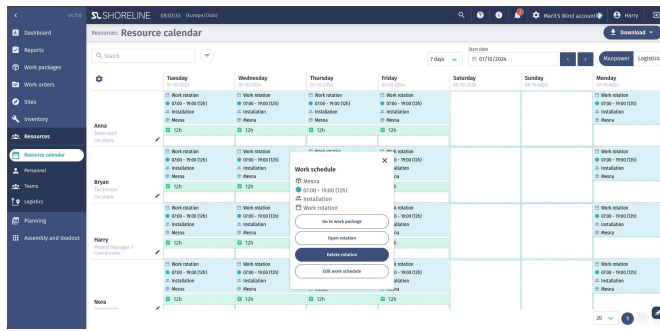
v1.7.0

Dashboard
Reports
Work packages
Work orders
Sites
Inventory
Resources
Resource calendar
Personnel
Teams
Logistics
Planning
Assembly and loadout

SHORELINE 08:03:32 (Europe/Oslo)

Marit's Wind account Harry

Resources: Resource calendar

Download

Search

7 days

Start date
01/10/2024

Manpower Logistics

| | Tuesday 01-10-2024 | Wednesday 02-10-2024 | Thursday 03-10-2024 | Friday 04-10-2024 | Saturday 05-10-2024 | Sunday 06-10-2024 | Monday 07-10-2024 |
|---|---|---|---|---|---|---|---|
| Anna Team lead On shore | Work rotation 07:00 - 19:00 (12h) Installation Mesna 12h | Work rotation 07:00 - 19:00 (12h) Installation Mesna 12h | Work rotation 07:00 - 19:00 (12h) Installation Mesna 12h | Work rotation 07:00 - 19:00 (12h) Installation Mesna 12h | | | Work rotation 07:00 - 19:00 (12h) Installation Mesna |
| Bryan Technician On shore | Work rotation 07:00 - 19:00 (12h) Installation Mesna 12h | Work rotation 07:00 - 19:00 (12h) Installation Mesna 12h | Work rotation | rotation - 19:00 (12h) llation a h | | | Work rotation 07:00 - 19:00 (12h) Installation Mesna |
| Harry Project Manager 2 Coordinator | Work rotation 07:00 - 19:00 (12h) Installation Mesna 12h | Work rotation 07:00 - 19:00 (12h) Installation Mesna 12h | | rotation - 19:00 (12h) llation a h | | | Work rotation 07:00 - 19:00 (12h) Installation Mesna |
| Nora | Work rotation 07:00 - 19:00 (12h) Installation Mesna 12h | Work rotation 07:00 - 19:00 (12h) Installation Mesna 12h | | rotation - 19:00 (12h) llation a h | | | Work rotation 07:00 - 19:00 (12h) Installation Mesna |

Work schedule
Mesna
07:00 - 19:00 (12h)
Installation
Work rotation
Go to work package
Open rotation
Delete rotation
Edit work schedule

20
1